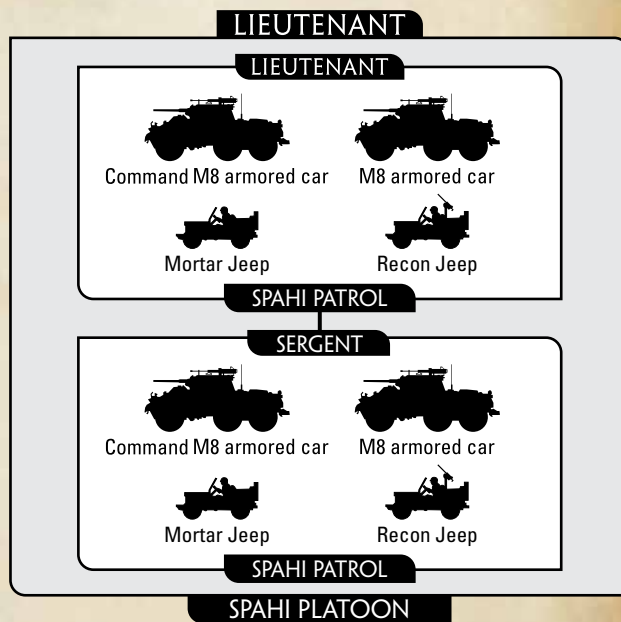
LIEUTENANT

LIEUTENANT

Command M8 armored car

M8 armored car

Mortar Jeep

Recon Jeep

SPAHI PATROL

SERGENT

Command M8 armored car

M8 armored car

Mortar Jeep

Recon Jeep

SPAHI PATROL

SPAHI PLATOON